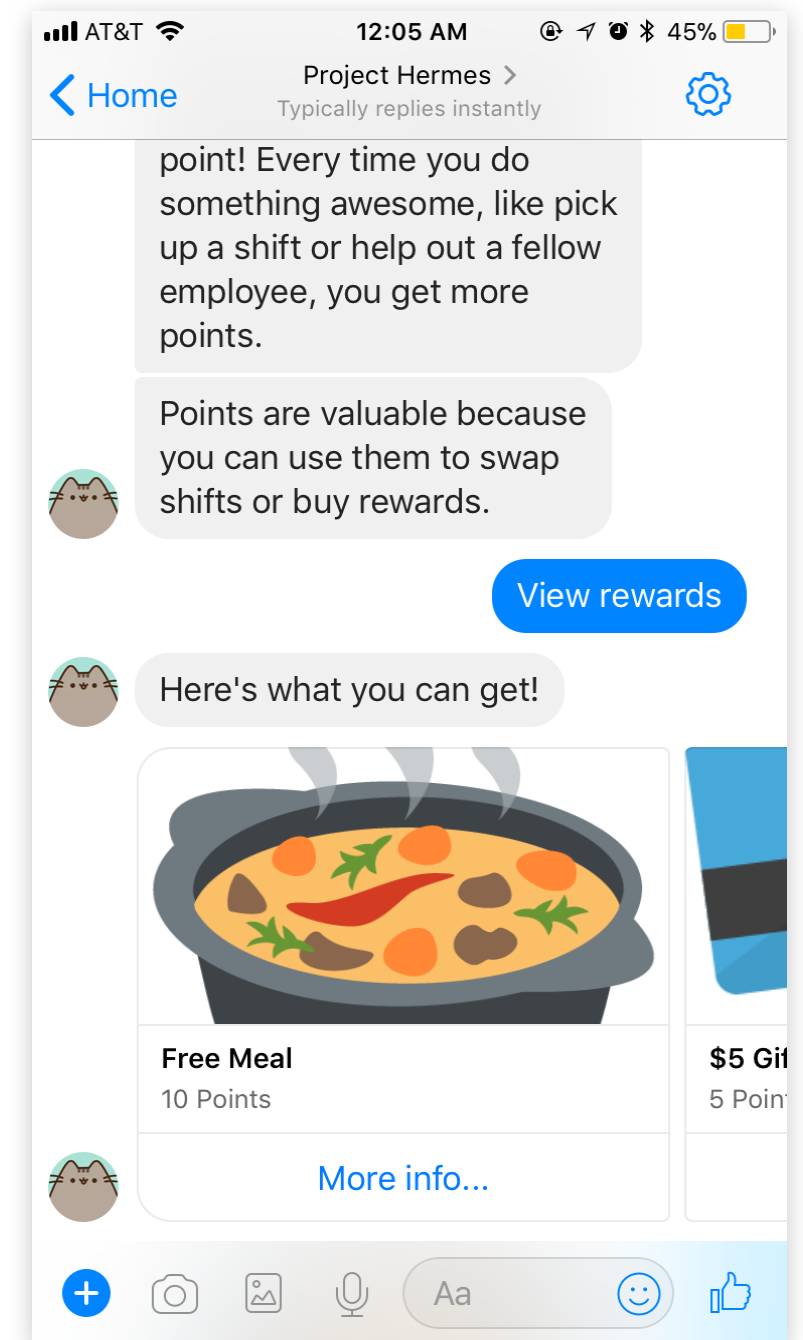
AT&T 12:05 AM 45%

Home
Project Hermes
Typically replies instantly

point! Every time you do something awesome, like pick up a shift or help out a fellow employee, you get more points.

Points are valuable because you can use them to swap shifts or buy rewards.

View rewards

Here's what you can get!

Free Meal
10 Points
More info...

$5 Gi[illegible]
5 Poin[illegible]

Aa